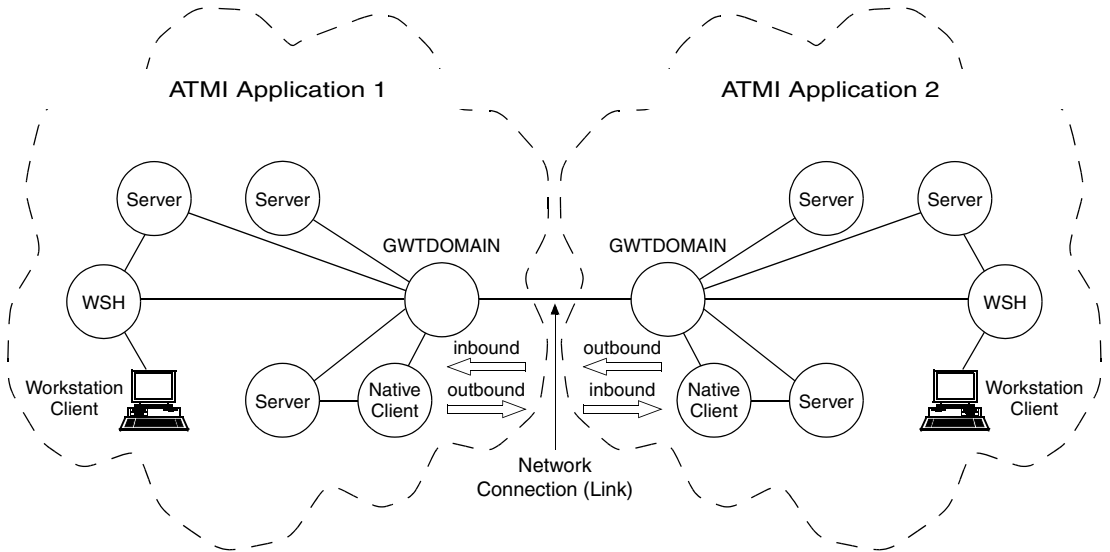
ATMI Application 1

ATMI Application 2

Server

Server

GWTDOMAIN

GWTDOMAIN

Server

Server

WSH

WSH

inbound

outbound

outbound

inbound

Workstation Client

Server

Native Client

Native Client

Server

Workstation Client

Network Connection (Link)